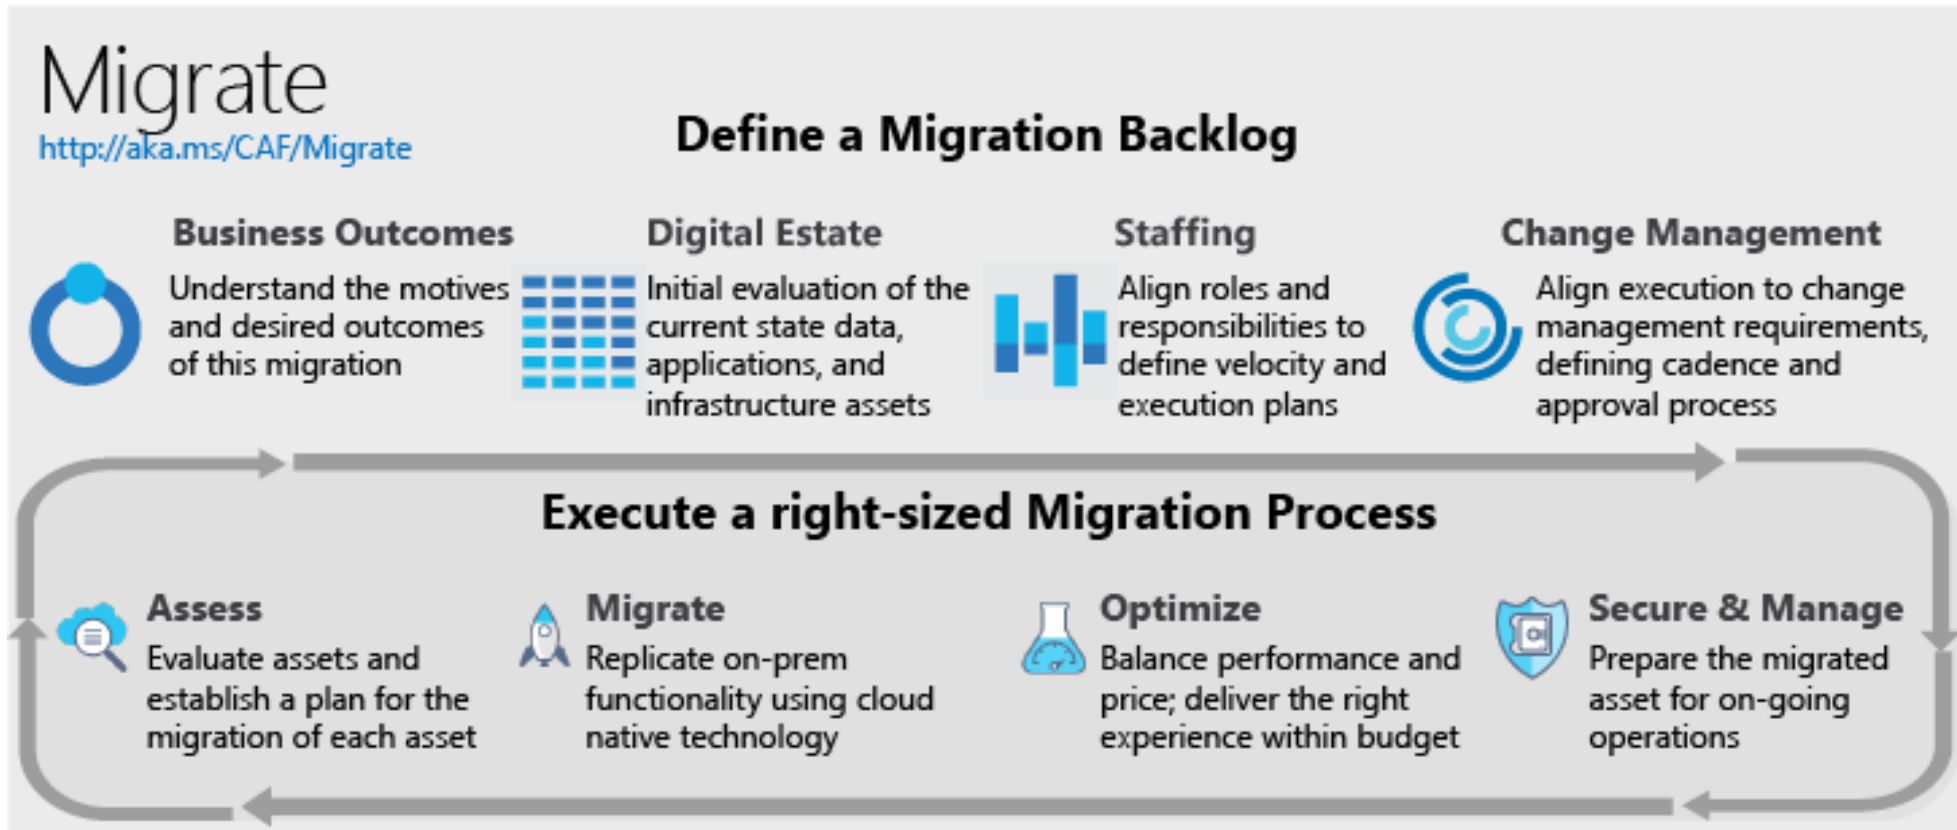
Migrate
http://aka.ms/CAF/Migrate

Define a Migration Backlog

Business Outcomes
Understand the motives and desired outcomes of this migration

Digital Estate
Initial evaluation of the current state data, applications, and infrastructure assets

Staffing
Align roles and responsibilities to define velocity and execution plans

Change Management
Align execution to change management requirements, defining cadence and approval process

Execute a right-sized Migration Process

Assess
Evaluate assets and establish a plan for the migration of each asset

Migrate
Replicate on-prem functionality using cloud native technology

Optimize
Balance performance and price; deliver the right experience within budget

Secure & Manage
Prepare the migrated asset for on-going operations